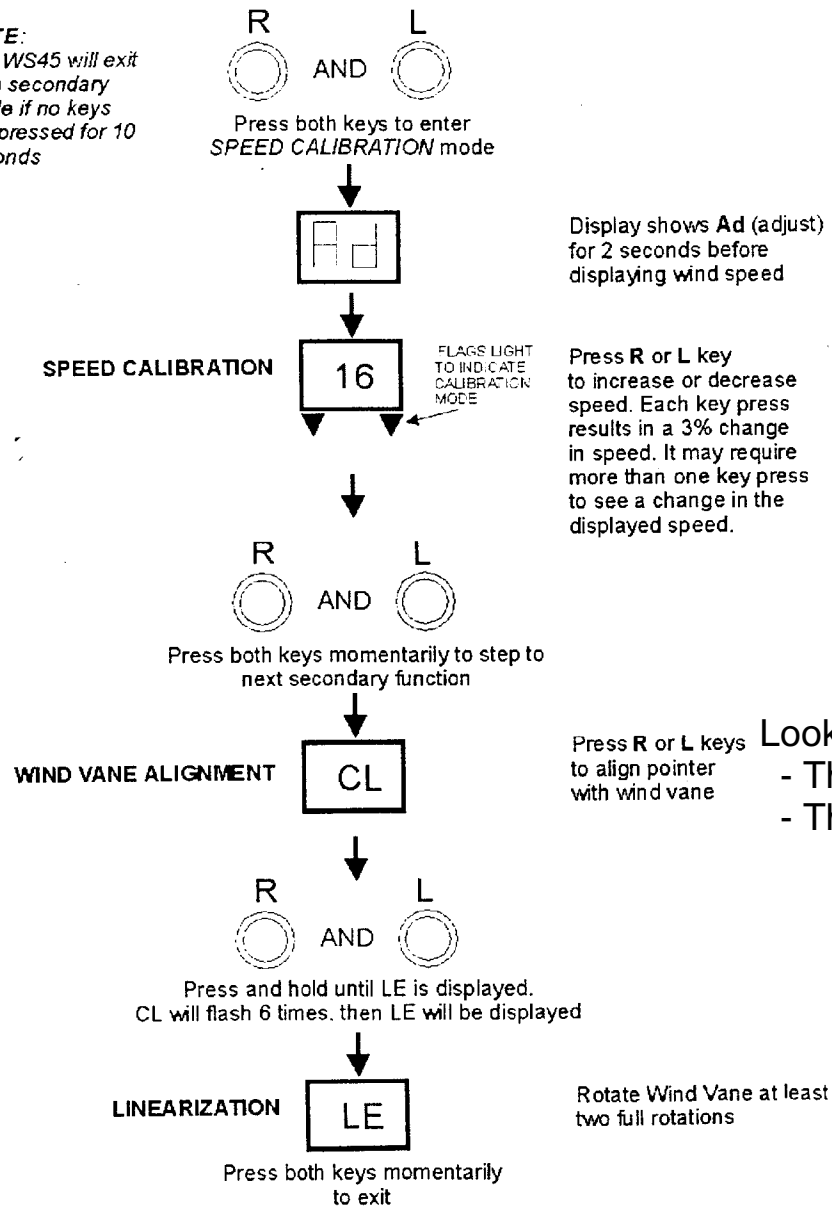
TE:
WS45 will exit
n secondary
de if no keys
pressed for 10
onds

R L
AND
Press both keys to enter SPEED CALIBRATION mode

Ad
Display shows Ad (adjust) for 2 seconds before displaying wind speed

SPEED CALIBRATION
16
FLAGS LIGHT TO INDICATE CALIBRATION MODE
Press R or L key to increase or decrease speed. Each key press results in a 3% change in speed. It may require more than one key press to see a change in the displayed speed.

R L
AND
Press both keys momentarily to step to next secondary function

WIND VANE ALIGNMENT
CL
Press R or L keys to align pointer with wind vane

Look
- Th
- Th

R L
AND
Press and hold until LE is displayed. CL will flash 6 times, then LE will be displayed

LINEARIZATION
LE
Rotate Wind Vane at least two full rotations

Press both keys momentarily to exit